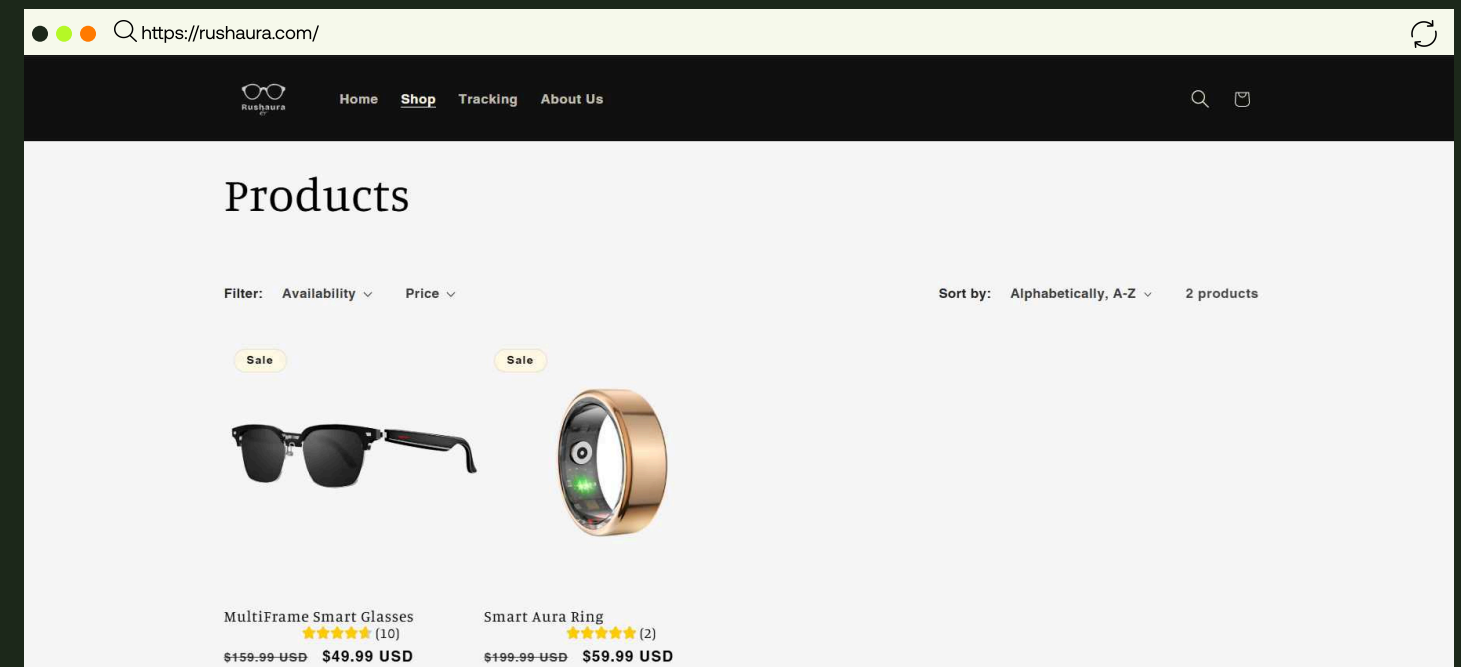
https://rushaura.com/

Rushaura

Home Shop Tracking About Us

Products

Filter: Availability Price

Sort by: Alphabetically, A-Z 2 products

Sale

Sale

MultiFrame Smart Glasses
(10)
~~$159.99 USD~~ $49.99 USD

Smart Aura Ring
(2)
~~$199.99 USD~~ $59.99 USD